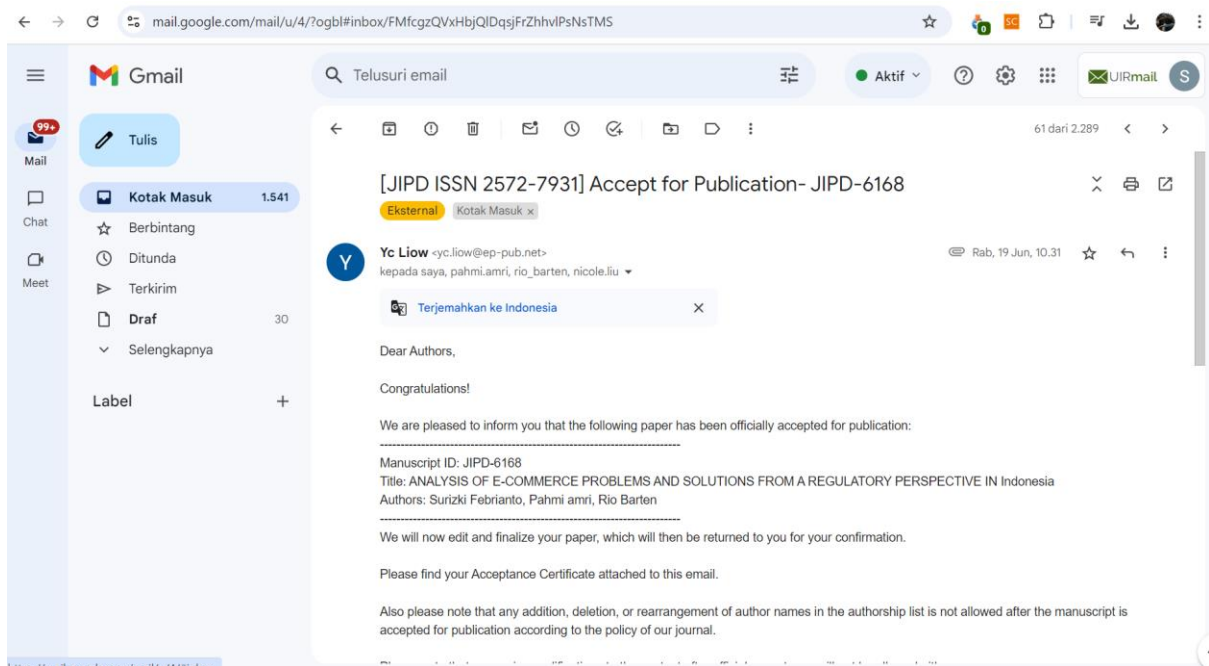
mail.google.com/mail/u/4/?ogbl#inbox/FMfcgzQVxHbjQlDqsjFrZhhvlPsNsTMS

Gmail

Telusuri email

Aktif

UIRmail S

99+
Mail

Chat

Meet

Tulis

Kotak Masuk 1.541
Berbintang
Ditunda
Terkirim
Draf 30
Selengkapnya

Label +

61 dari 2.289

[JIPD ISSN 2572-7931] Accept for Publication- JIPD-6168

Eksternal Kotak Masuk ×

Y

Yc Liow <yc.liow@ep-pub.net>
kepada saya, pahmi.amri, rio_barten, nicole.liu

Rab, 19 Jun, 10.31

Terjemahkan ke Indonesia ×

Dear Authors,

Congratulations!

We are pleased to inform you that the following paper has been officially accepted for publication:
--------------------------------------------------------------------------------
Manuscript ID: JIPD-6168
Title: ANALYSIS OF E-COMMERCE PROBLEMS AND SOLUTIONS FROM A REGULATORY PERSPECTIVE IN Indonesia
Authors: Surizki Febrianto, Pahmi amri, Rio Barten
--------------------------------------------------------------------------------
We will now edit and finalize your paper, which will then be returned to you for your confirmation.

Please find your Acceptance Certificate attached to this email.

Also please note that any addition, deletion, or rearrangement of author names in the authorship list is not allowed after the manuscript is accepted for publication according to the policy of our journal.

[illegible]